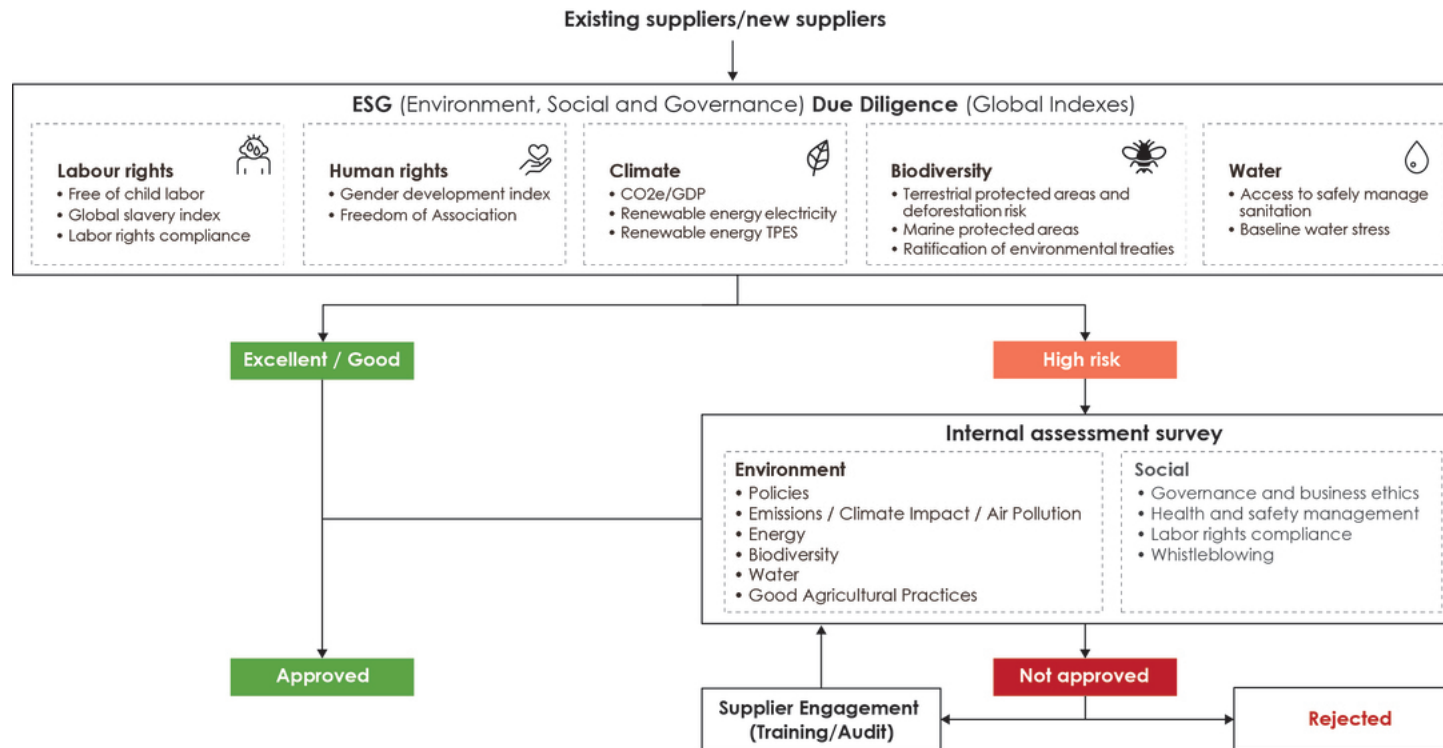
Existing suppliers/new suppliers

ESG (Environment, Social and Governance) Due Diligence (Global Indexes)

Labour rights
• Free of child labor
• Global slavery index
• Labor rights compliance

Human rights
• Gender development index
• Freedom of Association

Climate
• CO2e/GDP
• Renewable energy electricity
• Renewable energy TPES

Biodiversity
• Terrestrial protected areas and deforestation risk
• Marine protected areas
• Ratification of environmental treaties

Water
• Access to safely manage sanitation
• Baseline water stress

Excellent / Good

High risk

Internal assessment survey

Environment
• Policies
• Emissions / Climate Impact / Air Pollution
• Energy
• Biodiversity
• Water
• Good Agricultural Practices

Social
• Governance and business ethics
• Health and safety management
• Labor rights compliance
• Whistleblowing

Approved

Not approved

Supplier Engagement (Training/Audit)

Rejected